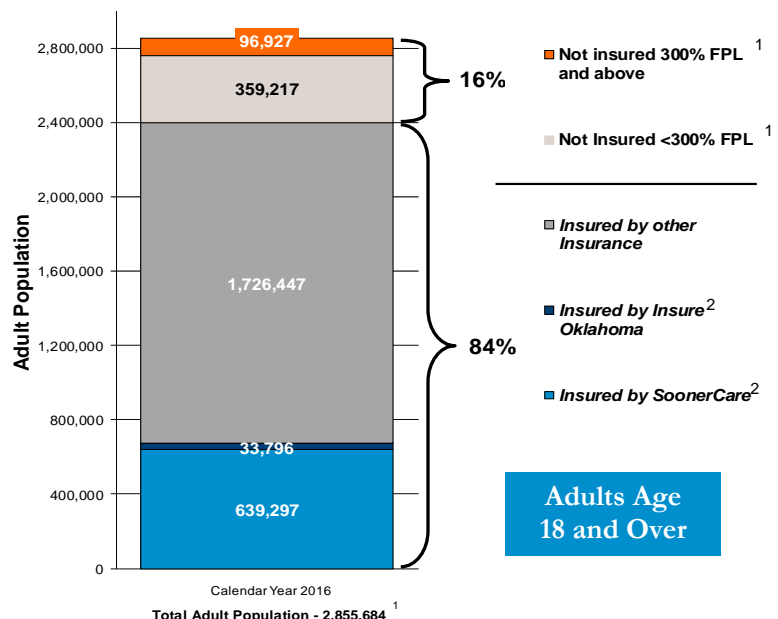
Adult Population

2,800,000
2,400,000
2,000,000
1,600,000
1,200,000
800,000
400,000
0

96,927
359,217
1,726,447
33,796
639,297

16%
84%

Calendar Year 2016
Total Adult Population - 2,855,684 $^1$

Not insured 300% FPL and above $^1$

Not Insured <300% FPL $^1$

Insured by other Insurance

Insured by Insure Oklahoma $^2$

Insured by SoonerCare $^2$

Adults Age 18 and Over